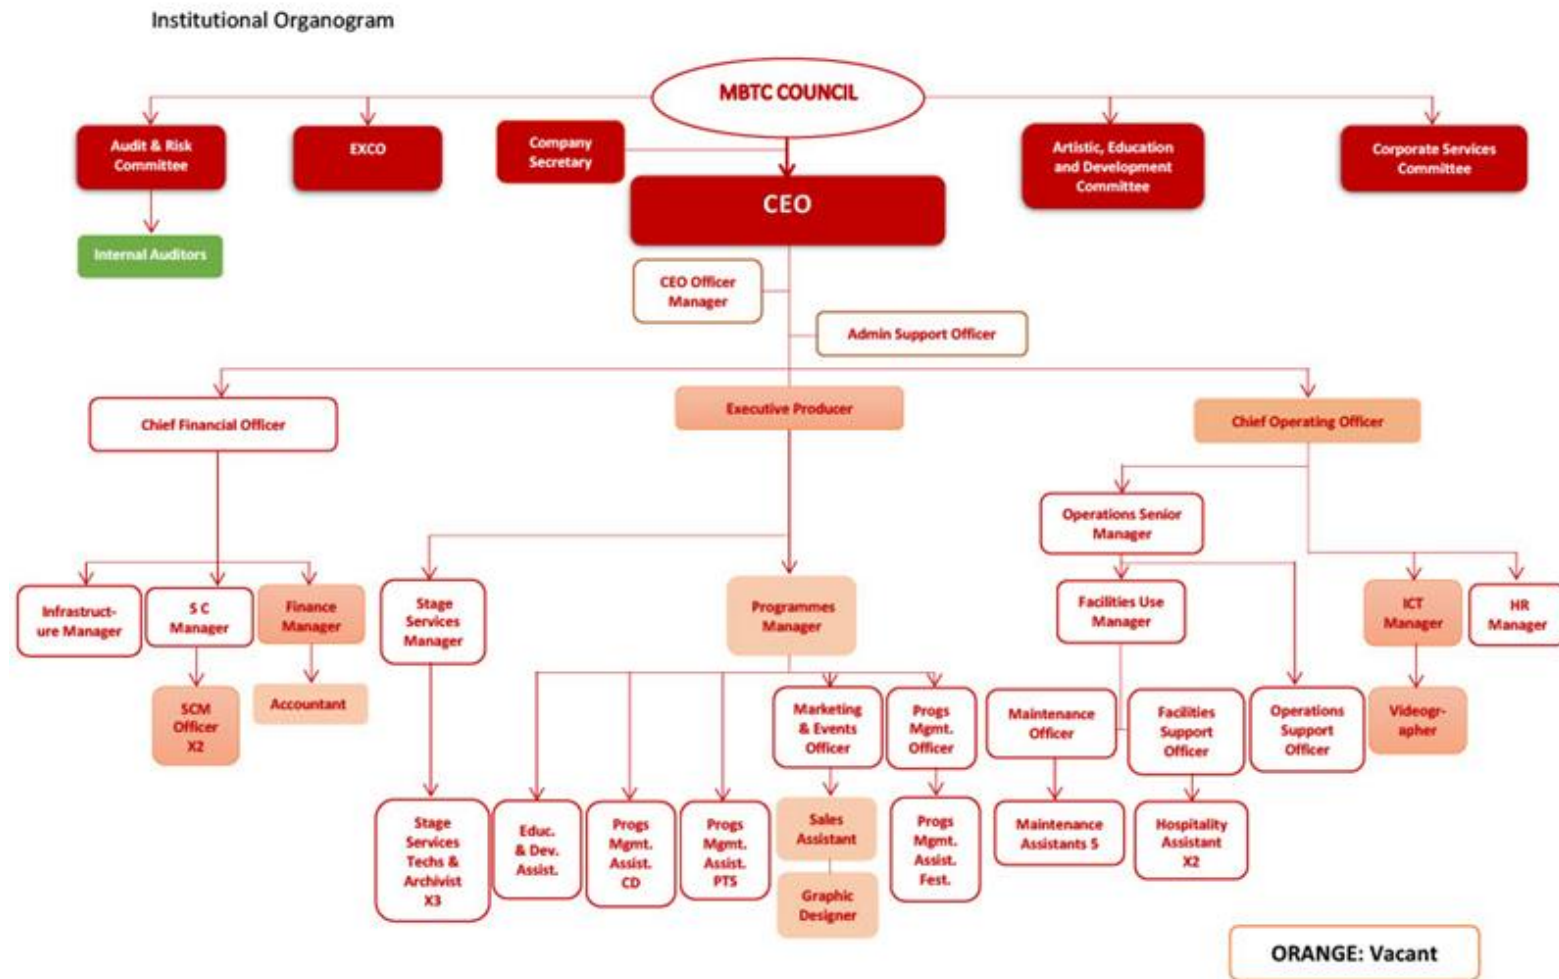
Institutional Organogram

MBTC COUNCIL

Audit & Risk Committee

EXCO

Company Secretary

Artistic, Education and Development Committee

Corporate Services Committee

Internal Auditors

CEO

CEO Officer Manager

Admin Support Officer

Chief Financial Officer

Executive Producer

Chief Operating Officer

Infrastructure Manager

S C Manager

Finance Manager

SCM Officer X2

Accountant

Stage Services Manager

Stage Services Techs & Archivist X3

Programmes Manager

Educ. & Dev. Assist.

Progs Mgmt. Assist. CD

Progs Mgmt. Assist. PTS

Marketing & Events Officer

Sales Assistant

Graphic Designer

Progs Mgmt. Officer

Progs Mgmt. Assist. Fest.

Operations Senior Manager

Facilities Use Manager

Maintenance Officer

Maintenance Assistants 5

Facilities Support Officer

Hospitality Assistant X2

Operations Support Officer

ICT Manager

Videographer

HR Manager

ORANGE: Vacant